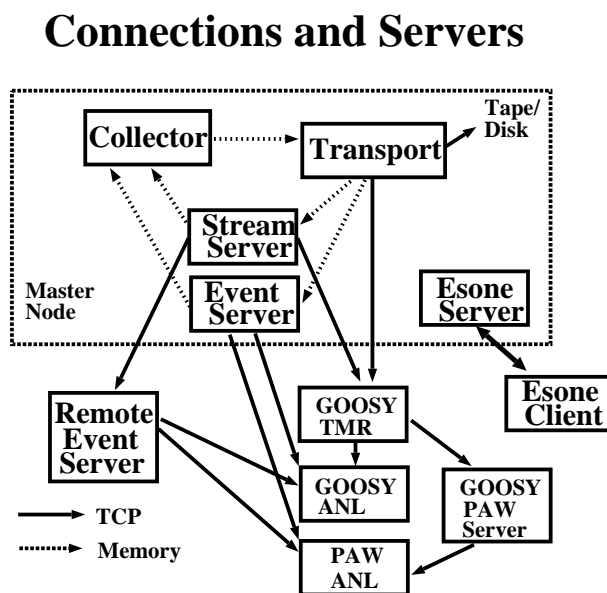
Connections and Servers

Tape/
Disk

Collector

Transport

Stream
Server

Master
Node

Event
Server

Esone
Server

Esone
Client

Remote
Event
Server

GOOSY
TMR

GOOSY
ANL

GOOSY
PAW
Server

PAW
ANL

TCP

Memory